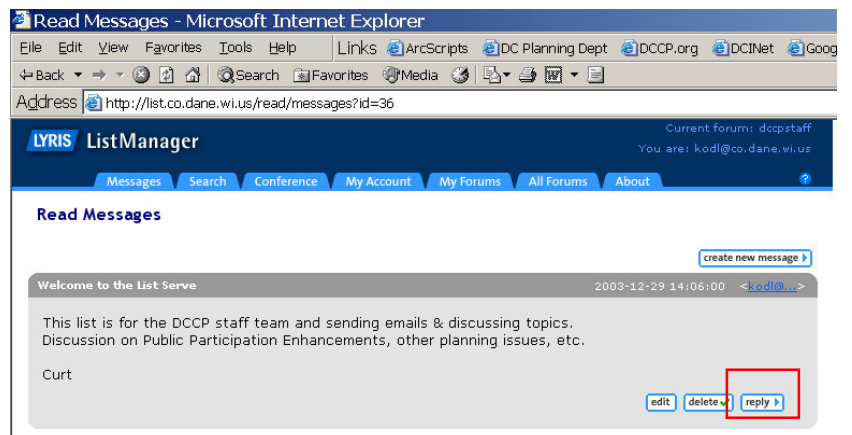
Read Messages - Microsoft Internet Explorer

File Edit View Favorites Tools Help Links ArcScripts DC Planning Dept DCCP.org DCINet Goog

Back Search Favorites Media

Address http://list.co.dane.wi.us/read/messages?id=36

LYRIS ListManager

Current forum: dccpstaff
You are: kodl@co.dane.wi.us

Messages Search Conference My Account My Forums All Forums About ?

Read Messages

create new message

Welcome to the List Serve 2003-12-29 14:06:00 <kodl@...>

This list is for the DCCP staff team and sending emails & discussing topics. Discussion on Public Participation Enhancements, other planning issues, etc.

Curt

edit delete reply